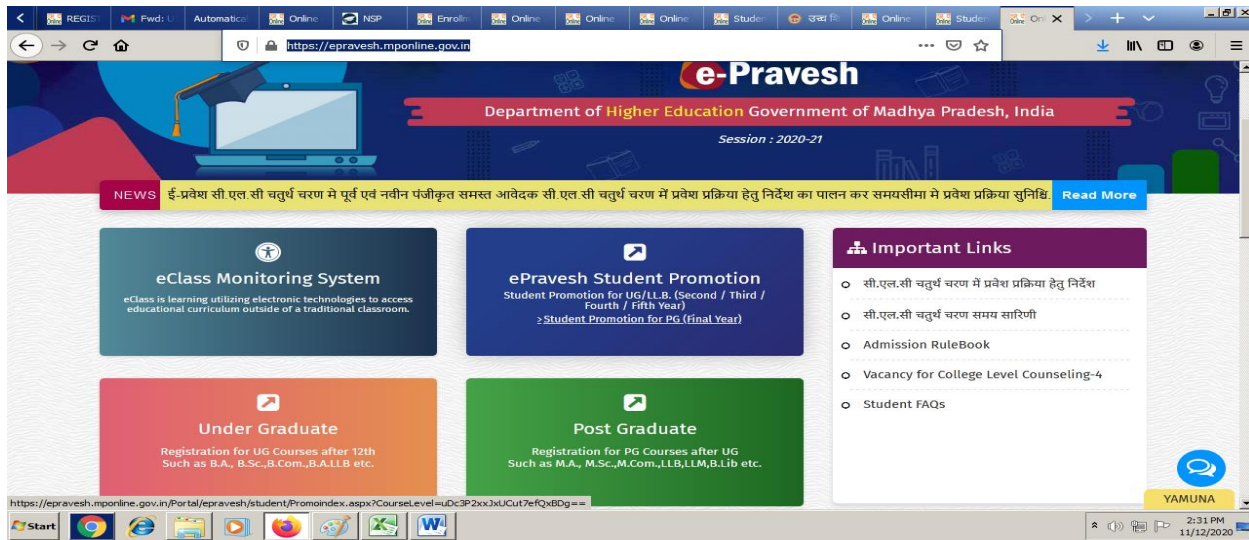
REGIS | Fwd: U | Automatica | Online | NSP | Enrollm | Online | Online | Online | Studer | उच्च शि | Online | Studer | Onl

https://epravesh.mponline.gov.in

e-Pravesh

Department of Higher Education Government of Madhya Pradesh, India

Session : 2020-21

NEWS ई-प्रवेश सी.एल.सी चतुर्थ चरण मे पूर्व एवं नवीन पंजीकृत समस्त आवेदक सी.एल.सी चतुर्थ चरण में प्रवेश प्रक्रिया हेतु निर्देश का पालन कर समयसीमा मे प्रवेश प्रक्रिया सुनिश्चि Read More

eClass Monitoring System

eClass is learning utilizing electronic technologies to access educational curriculum outside of a traditional classroom.

ePravesh Student Promotion

Student Promotion for UG/LL.B. (Second / Third / Fourth / Fifth Year)

>Student Promotion for PG (Final Year)

Important Links

सी.एल.सी चतुर्थ चरण में प्रवेश प्रक्रिया हेतु निर्देश

सी.एल.सी चतुर्थ चरण समय सारिणी

Admission RuleBook

Vacancy for College Level Counseling-4

Student FAQs

Under Graduate

Registration for UG Courses after 12th Such as B.A., B.Sc.,B.Com.,B.A.LLB etc.

Post Graduate

Registration for PG Courses after UG Such as M.A., M.Sc.,M.Com.,LLB,LLM,B.Lib etc.

YAMUNA

https://epravesh.mponline.gov.in/Portal/epravesh/student/Promoindex.aspx?CourseLevel=uDc3P2xxJxUCut7efQxBDg==

Start

2:31 PM
11/12/2020